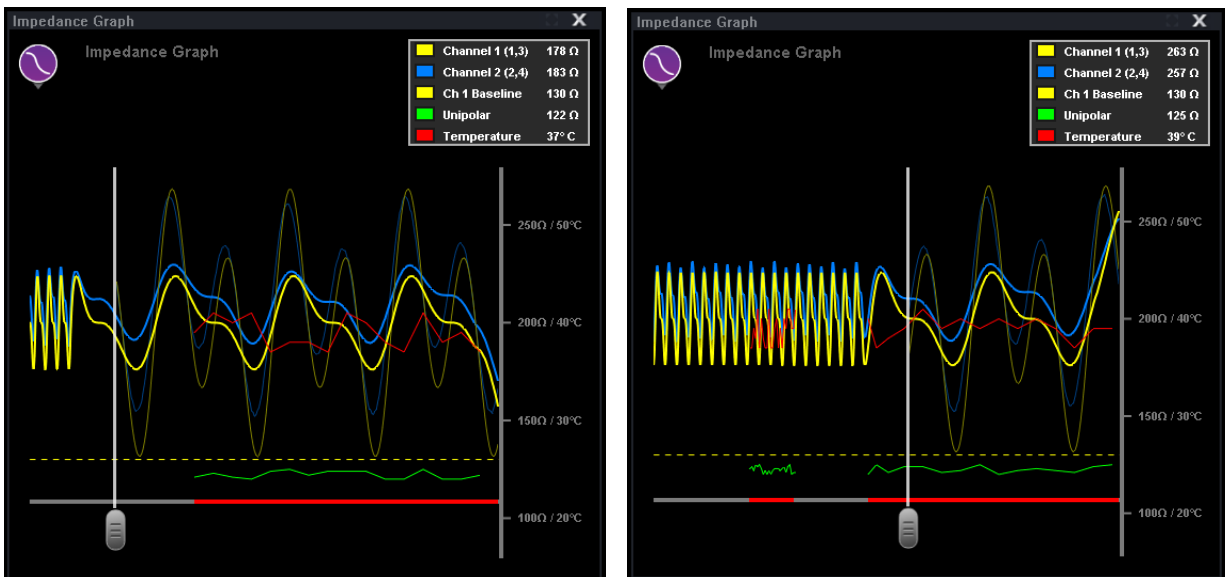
Impedance Graph

Impedance Graph

| | |
|---|---|
| Channel 1 (1,3) | 178 Ω |
| Channel 2 (2,4) | 183 Ω |
| Ch 1 Baseline | 130 Ω |
| Unipolar | 122 Ω |
| Temperature | 37° C |

250Ω / 50°C
200Ω / 40°C
150Ω / 30°C
100Ω / 20°C

Impedance Graph

Impedance Graph

| | |
|---|---|
| Channel 1 (1,3) | 263 Ω |
| Channel 2 (2,4) | 257 Ω |
| Ch 1 Baseline | 130 Ω |
| Unipolar | 125 Ω |
| Temperature | 39° C |

250Ω / 50°C
200Ω / 40°C
150Ω / 30°C
100Ω / 20°C